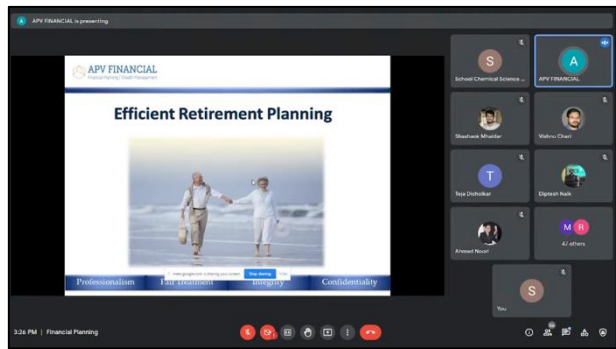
A APV FINANCIAL is presenting

APV FINANCIAL
Financial Planning | Wealth Management

Efficient Retirement Planning

meet.google.com is sharing your screen. Stop sharing Hide

Professionalism Fair Treatment Integrity Confidentiality

S
School Chemical Science ...

A
APV FINANCIAL

Shashank Mhaldar

Vishnu Chari

T
Teja Dicholkar

Digitesh Naik

Ahmad Noori

M R
47 others

S
You

3:26 PM | Financial Planning